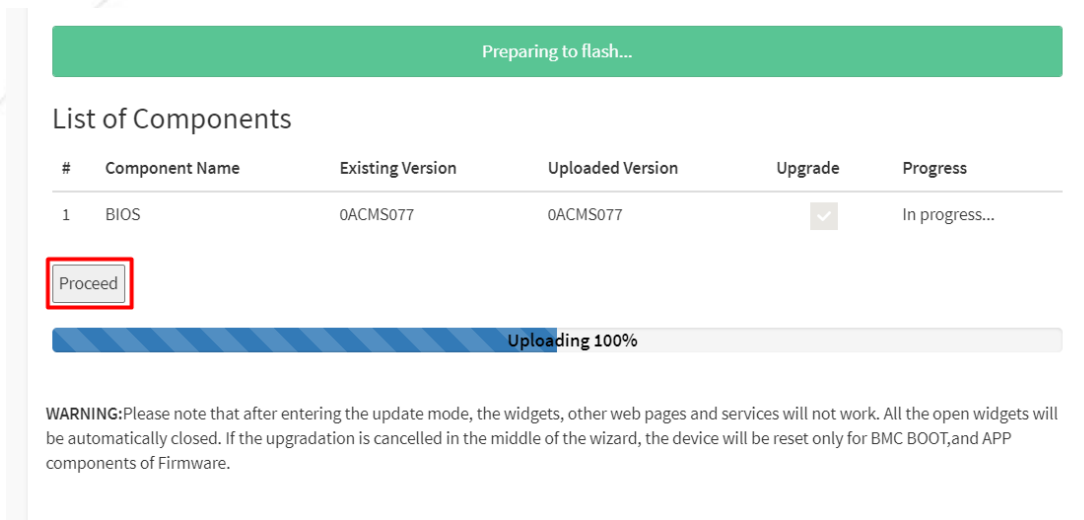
Preparing to flash...

List of Components

| # | Component Name | Existing Version | Uploaded Version | Upgrade | Progress |
|---|---|---|---|---|---|
| 1 | BIOS | 0ACMS077 | 0ACMS077 | | In progress... |

Proceed

Uploading 100%

WARNING:Please note that after entering the update mode, the widgets, other web pages and services will not work. All the open widgets will be automatically closed. If the upgradation is cancelled in the middle of the wizard, the device will be reset only for BMC BOOT,and APP components of Firmware.